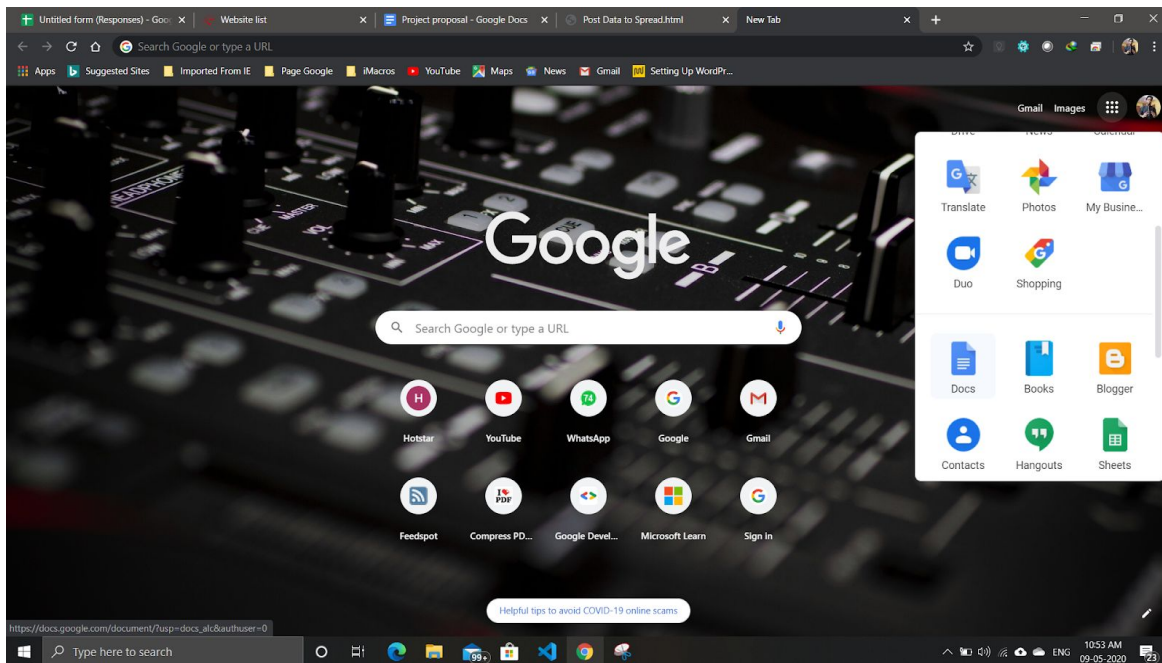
Untitled form (Responses) - Goo ×
Website list ×
Project proposal - Google Docs ×
Post Data to Spread.html ×
New Tab ×

Search Google or type a URL

Apps
Suggested Sites
Imported From IE
Page Google
iMacros
YouTube
Maps
News
Gmail
Setting Up WordPr...

Gmail Images

Google

Search Google or type a URL

Hotstar
YouTube
WhatsApp
Google
Gmail
Feedspot
Compress PD...
Google Devel...
Microsoft Learn
Sign in

Translate
Photos
My Busine...
Duo
Shopping
Docs
Books
Blogger
Contacts
Hangouts
Sheets

Helpful tips to avoid COVID-19 online scams

https://docs.google.com/document/?usp=docs_alc&authuser=0

Type here to search

99+

ENG
10:53 AM
09-05-2020
23